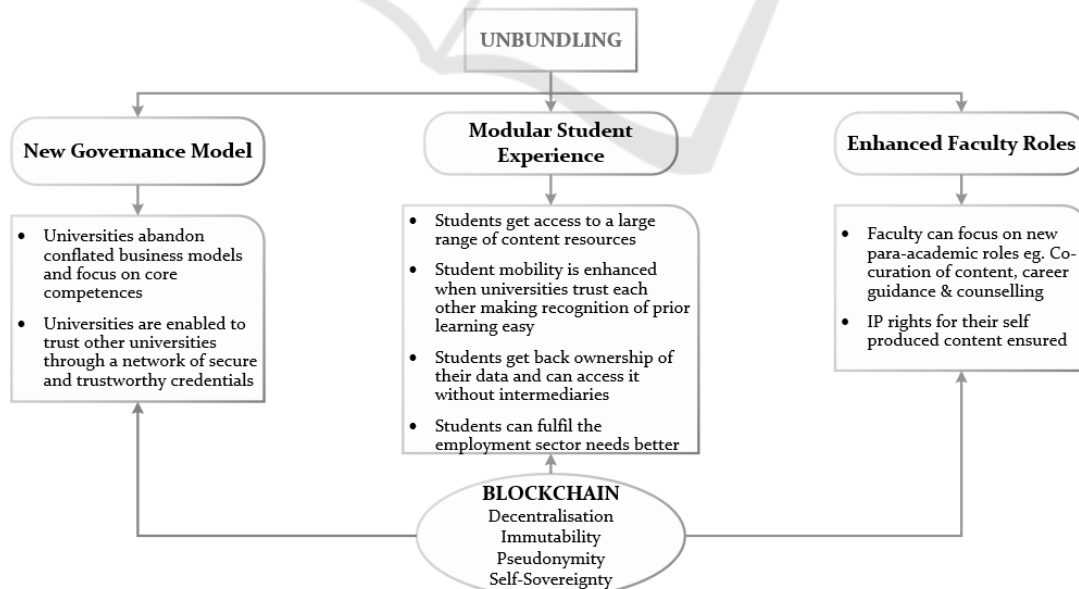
UNBUNDLING

New Governance Model

Modular Student Experience

Enhanced Faculty Roles

- Universities abandon conflated business models and focus on core competences
- Universities are enabled to trust other universities through a network of secure and trustworthy credentials

- Students get access to a large range of content resources
- Student mobility is enhanced when universities trust each other making recognition of prior learning easy
- Students get back ownership of their data and can access it without intermediaries
- Students can fulfil the employment sector needs better

- Faculty can focus on new para-academic roles eg. Co-curation of content, career guidance & counselling
- IP rights for their self produced content ensured

BLOCKCHAIN
Decentralisation
Immutability
Pseudonymity
Self-Sovereignty